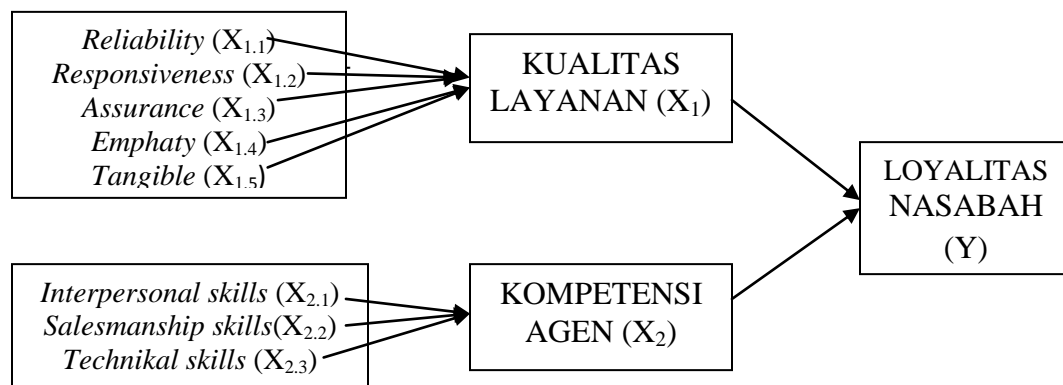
Reliability ($X_{1.1}$)
Responsiveness ($X_{1.2}$)
Assurance ($X_{1.3}$)
Emphaty ($X_{1.4}$)
Tangible ($X_{1.5}$)

KUALITAS LAYANAN ($X_1$)

LOYALITAS NASABAH (Y)

Interpersonal skills ($X_{2.1}$)
Salesmanship skills($X_{2.2}$)
Technikal skills ($X_{2.3}$)

KOMPETENSI AGEN ($X_2$)